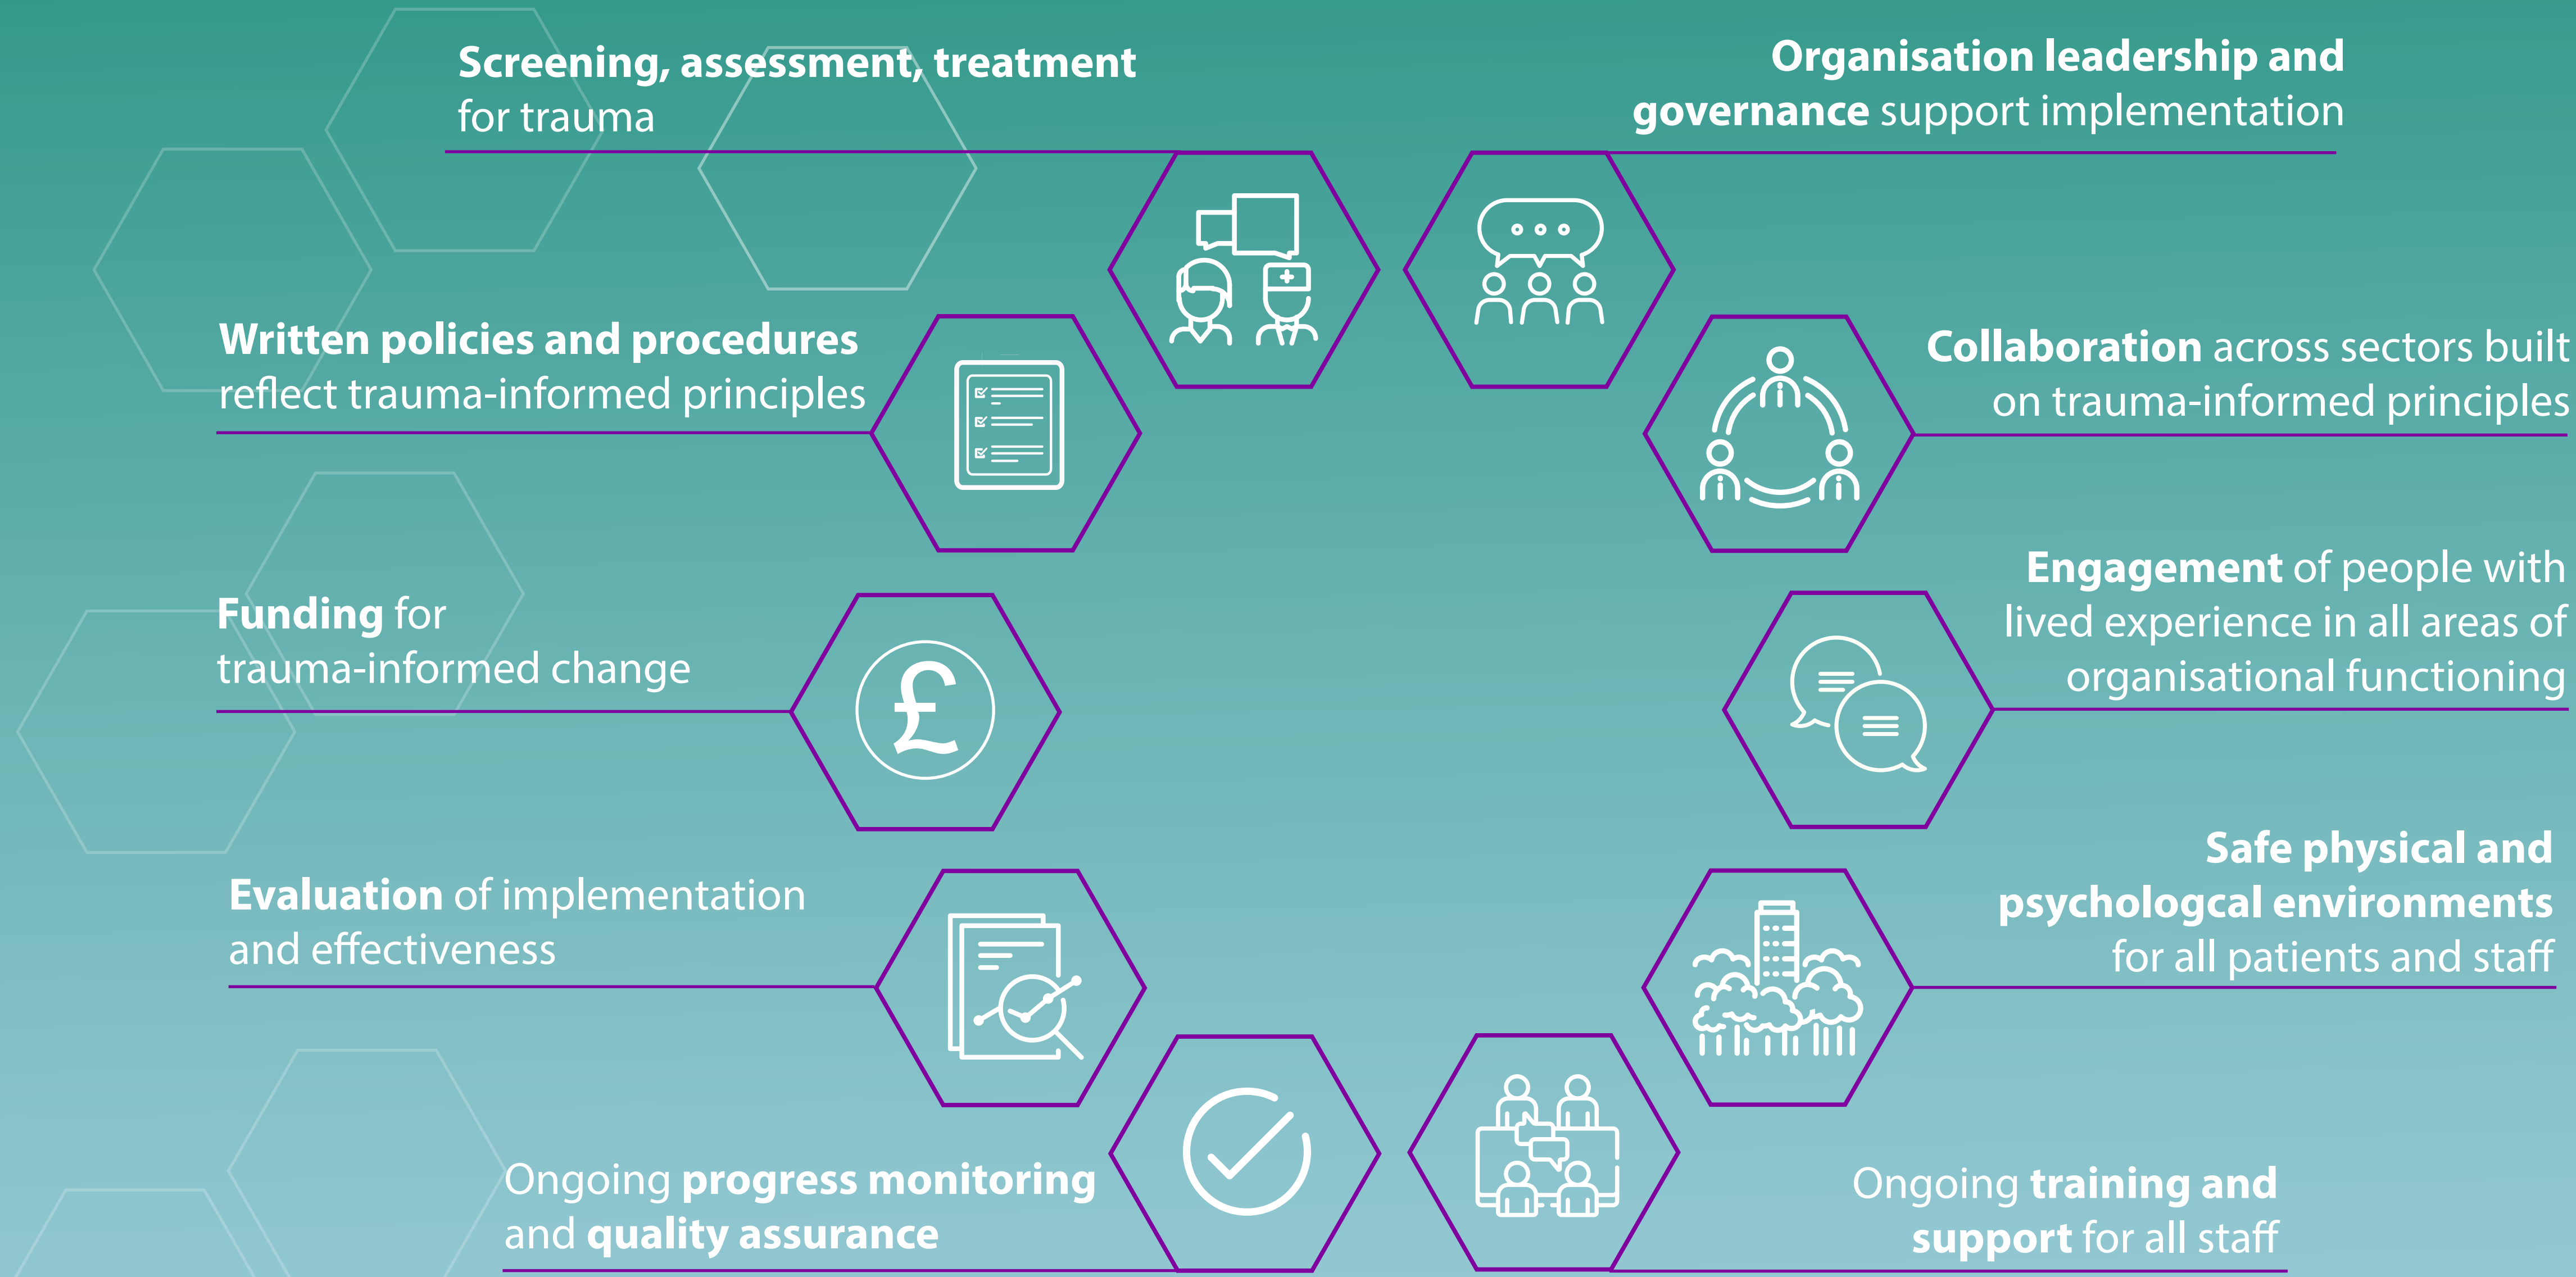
Screening, assessment, treatment for trauma

Organisation leadership and governance support implementation

Written policies and procedures reflect trauma-informed principles

Collaboration across sectors built on trauma-informed principles

Funding for trauma-informed change

Engagement of people with lived experience in all areas of organisational functioning

Evaluation of implementation and effectiveness

Safe physical and psychologcal environments for all patients and staff

Ongoing progress monitoring and quality assurance

Ongoing training and support for all staff